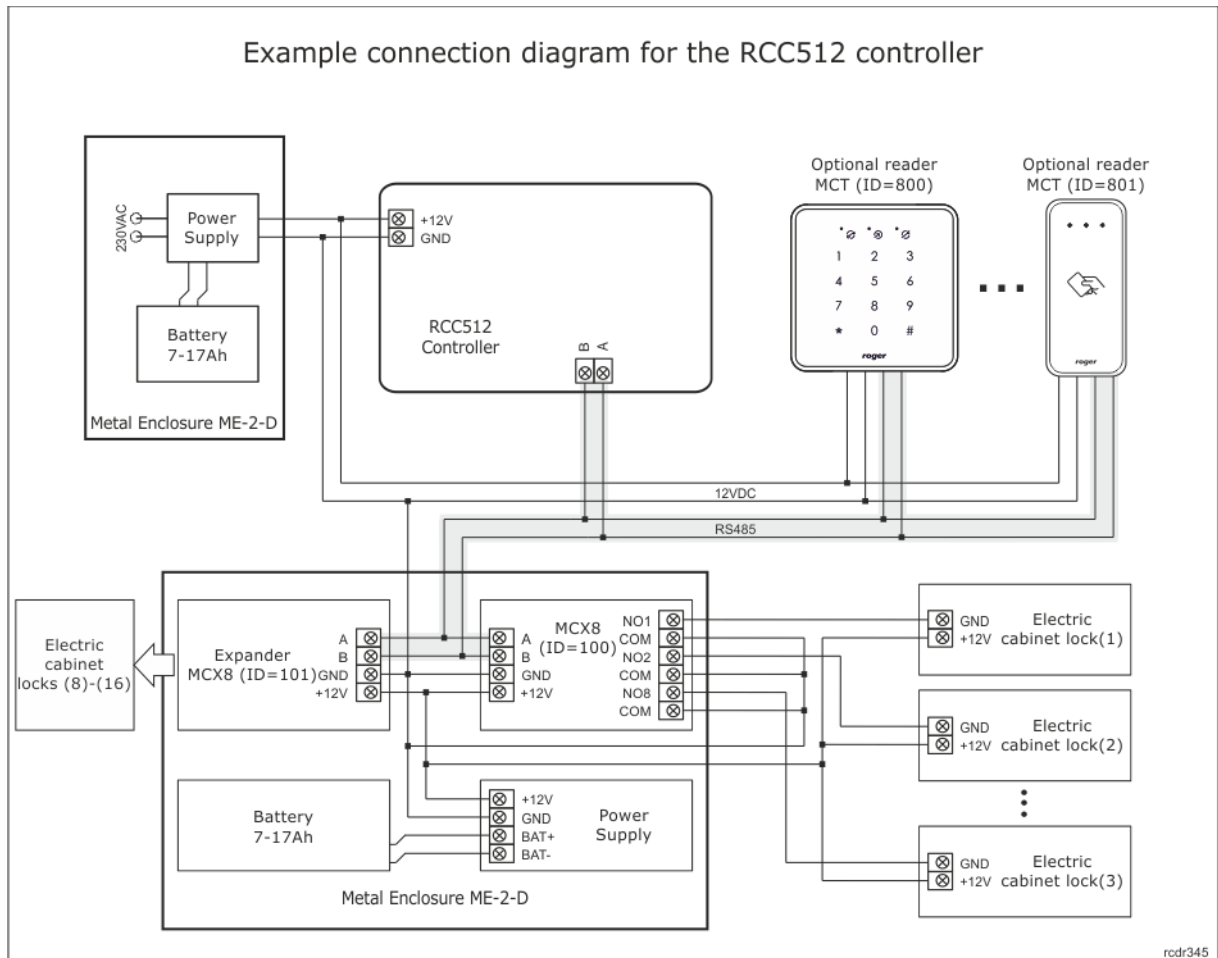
Example connection diagram for the RCC512 controller

230VAC

Power Supply

Battery 7-17Ah

Metal Enclosure ME-2-D

+12V
GND

RCC512 Controller

B A

Optional reader MCT (ID=800)

1 2 3
4 5 6
7 8 9
* 0 #

roger

Optional reader MCT (ID=801)

roger

12VDC

RS485

Electric cabinet locks (8)-(16)

Expander MCX8 (ID=101)

A
B
GND
+12V

MCX8 (ID=100)

A
B
GND
+12V

NO1
COM
NO2
COM
NO8
COM

Battery 7-17Ah

+12V
GND
BAT+
BAT-

Power Supply

Metal Enclosure ME-2-D

GND
+12V
Electric cabinet lock(1)

GND
+12V
Electric cabinet lock(2)

GND
+12V
Electric cabinet lock(3)

rcdr345